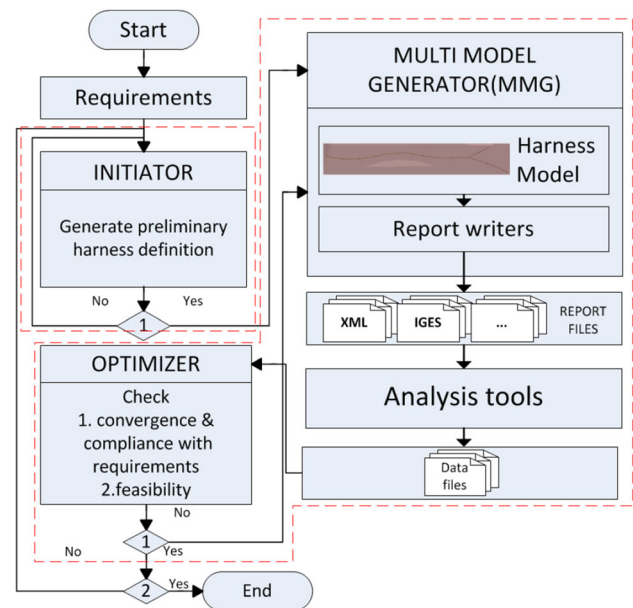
Start

Requirements

INITIATOR

Generate preliminary harness definition

No

Yes

1

MULTI MODEL GENERATOR(MMG)

Harness Model

Report writers

XML

IGES

...

REPORT FILES

Analysis tools

Data files

OPTIMIZER

Check
1. convergence & compliance with requirements
2.feasibility

No

1

Yes

No

2

Yes

End